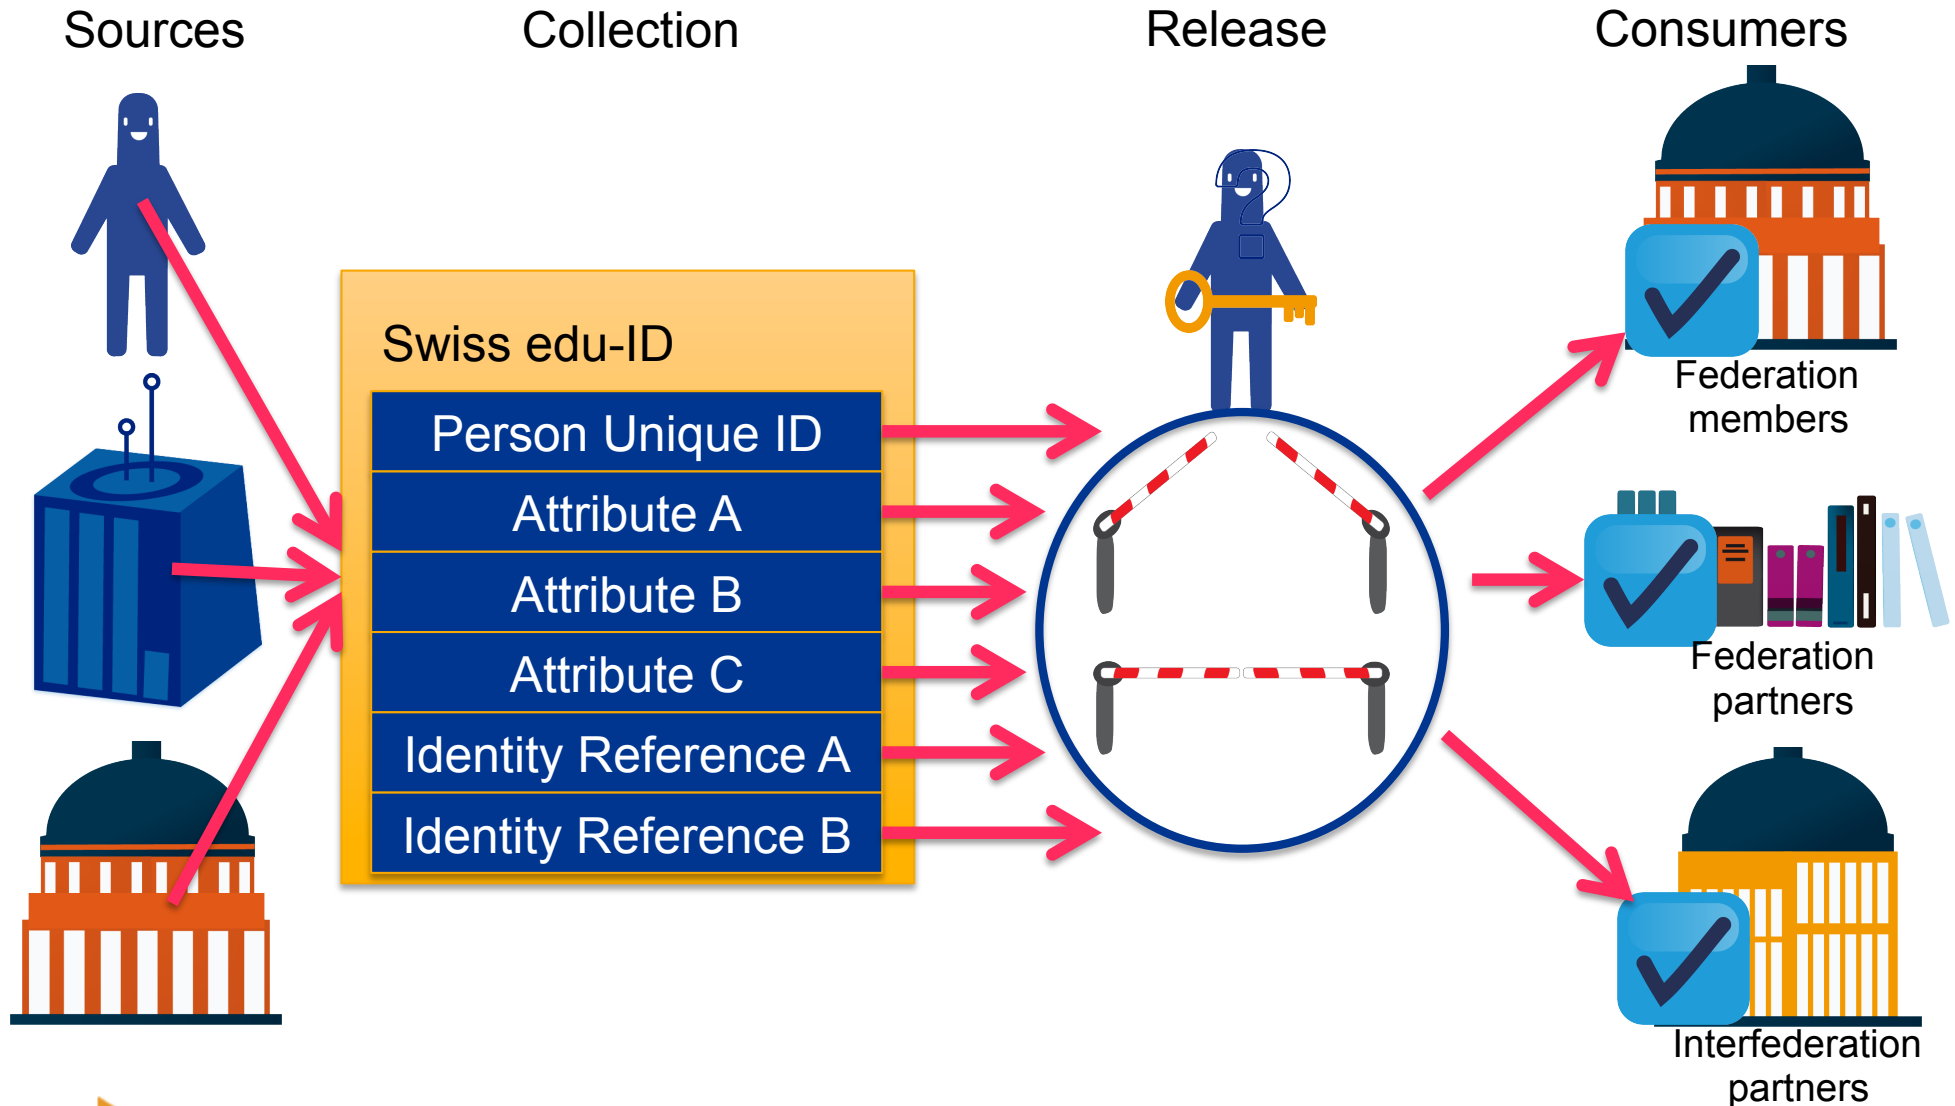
Sources

Collection

Release

Consumers

Swiss edu-ID

| Person Unique ID |
|---|
| Attribute A |
| Attribute B |
| Attribute C |
| Identity Reference A |
| Identity Reference B |

Federation members

Federation partners

Interfederation partners